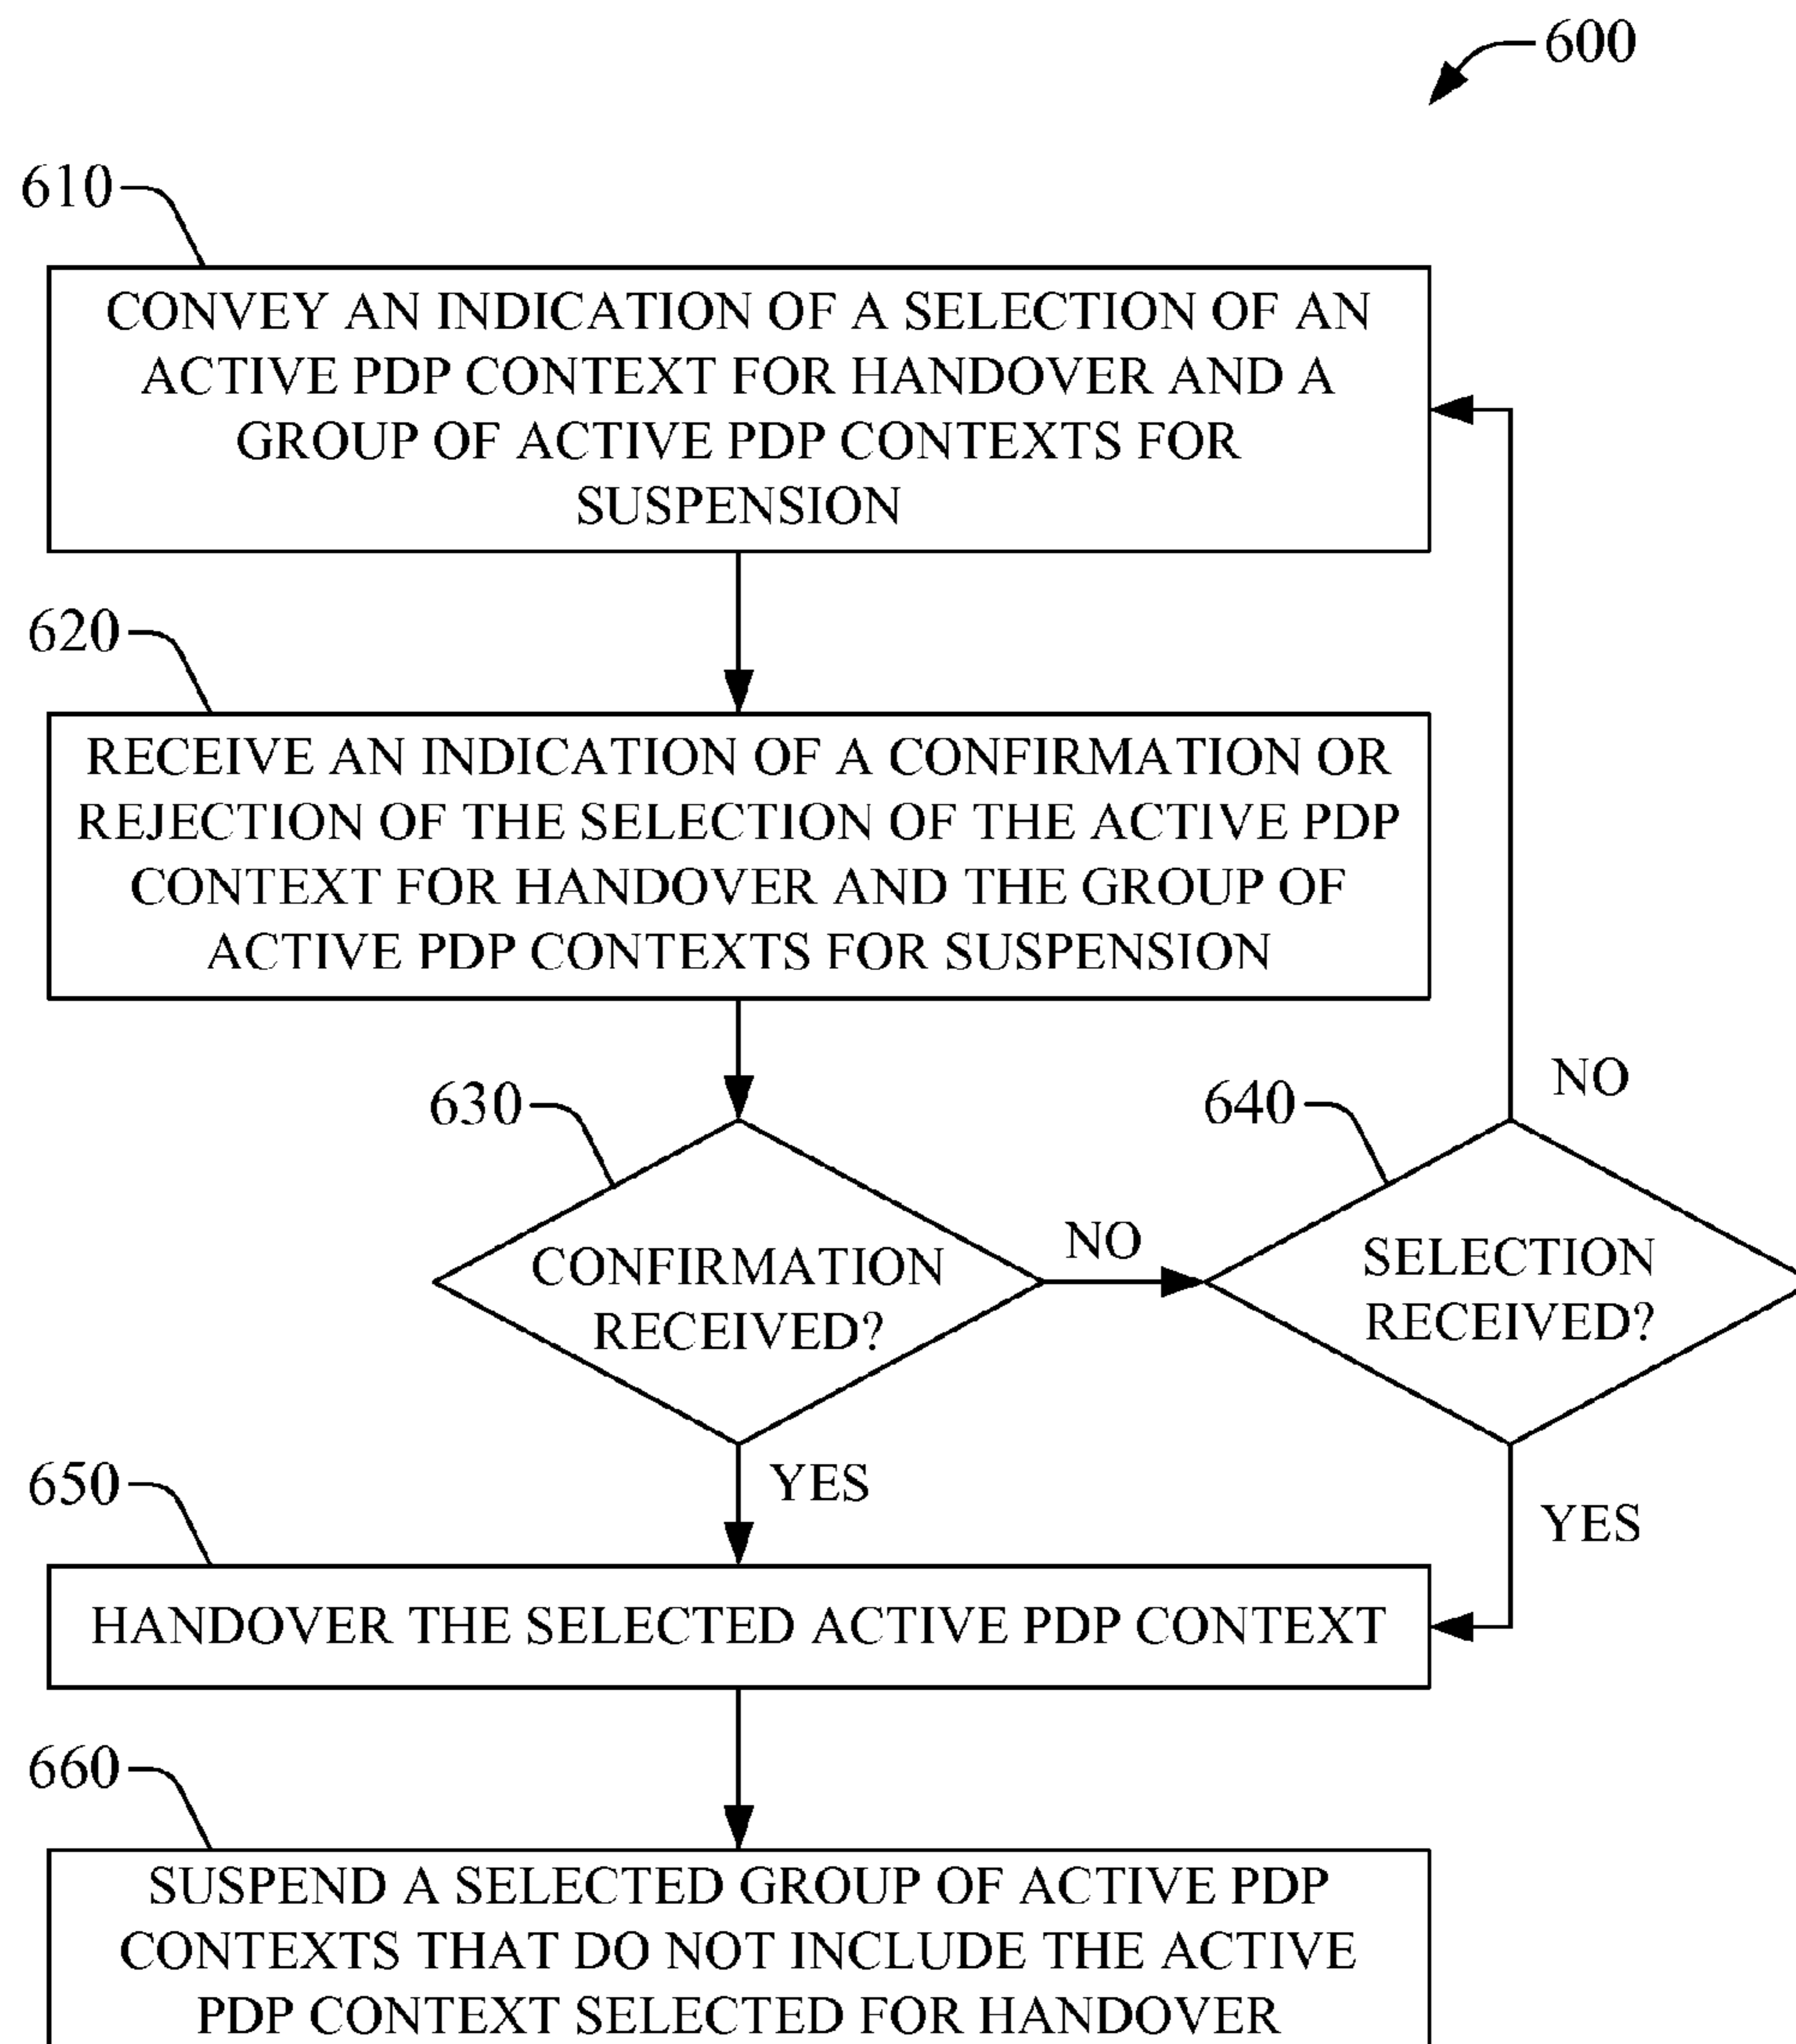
600

610

CONVEY AN INDICATION OF A SELECTION OF AN ACTIVE PDP CONTEXT FOR HANDOVER AND A GROUP OF ACTIVE PDP CONTEXTS FOR SUSPENSION

620

RECEIVE AN INDICATION OF A CONFIRMATION OR REJECTION OF THE SELECTION OF THE ACTIVE PDP CONTEXT FOR HANDOVER AND THE GROUP OF ACTIVE PDP CONTEXTS FOR SUSPENSION

630

CONFIRMATION RECEIVED?

NO

640

SELECTION RECEIVED?

NO

YES

YES

650

HANDOVER THE SELECTED ACTIVE PDP CONTEXT

660

SUSPEND A SELECTED GROUP OF ACTIVE PDP CONTEXTS THAT DO NOT INCLUDE THE ACTIVE PDP CONTEXT SELECTED FOR HANDOVER